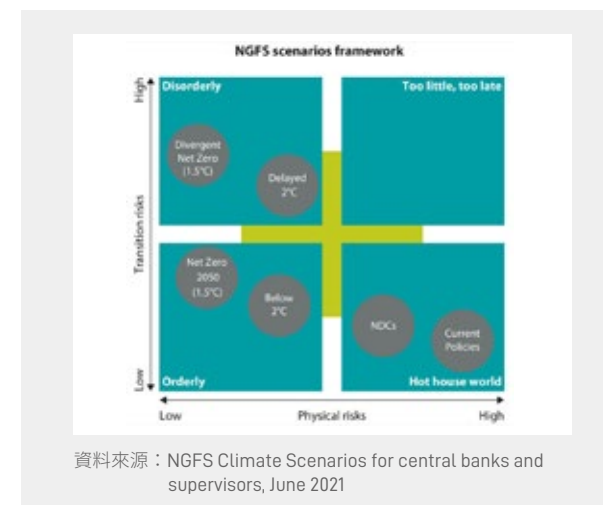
NGFS scenarios framework

High

Disorderly

Too little, too late

Divergent Net Zero (1.5°C)

Delayed 2°C

Transition risks

Net Zero 2050 (1.5°C)

Below 2°C

NDCs

Current Policies

Low

Orderly

Hot house world

Low

Physical risks

High

資料來源：NGFS Climate Scenarios for central banks and supervisors, June 2021